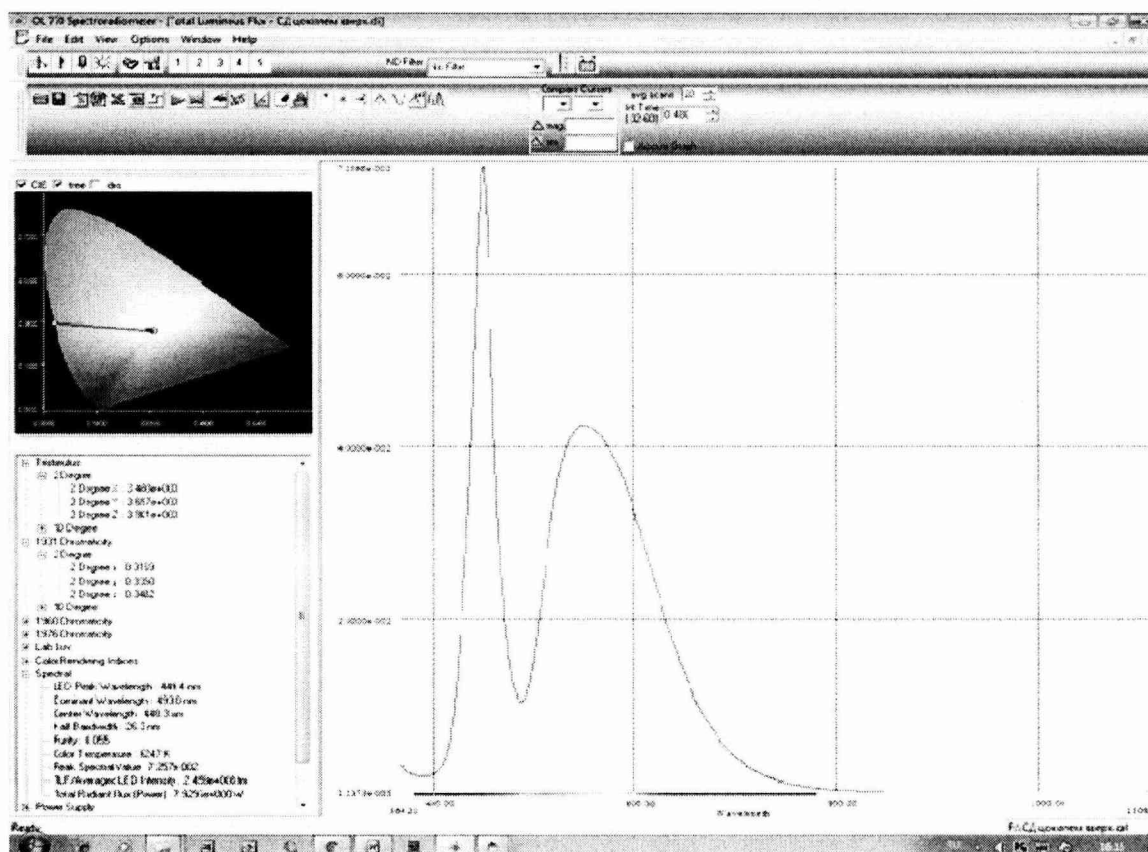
OL 770 Spectroradiometer - [Total Luminous Flux - СД цоколеви sверх.dl]

File Edit View Options Window Help

1 2 3 4 5

ND Filter No Filter

Compare Curves

avg scans 20

Int Time [32-60] 0.48

Δ wvl

Δ int

Absorb Graph

CIE tree dia

Tristimulus
2 Degree
2 Degree X : 3.483e+000
2 Degree Y : 3.687e+000
2 Degree Z : 3.961e+000
10 Degree
1931 Chromaticity
2 Degree
2 Degree x : 0.3169
2 Degree y : 0.3350
2 Degree z : 0.3482
10 Degree
1960 Chromaticity
1976 Chromaticity
Lab luv
Color Rendering Indices
Spectral
LED Peak Wavelength : 449.4 nm
Dominant Wavelength : 493.0 nm
Center Wavelength : 448.3 nm
Half Bandwidth : 26.3 nm
Purity : 0.055
Color Temperature : 6247 K
Peak Spectral Value : 7.257e-002
TLF/Averaged LED Intensity : 2.459e+000 lm
Total Radiant Flux(Power) : 7.929e+000 W
Power Supply

7.1986e-002

6.0000e-002

4.0000e-002

2.0000e-002

1.1374e-005

380.00 400.00 600.00 800.00 1000.00 1100

Wavelength

Ready

F:\СД цоколеви sверх.oll